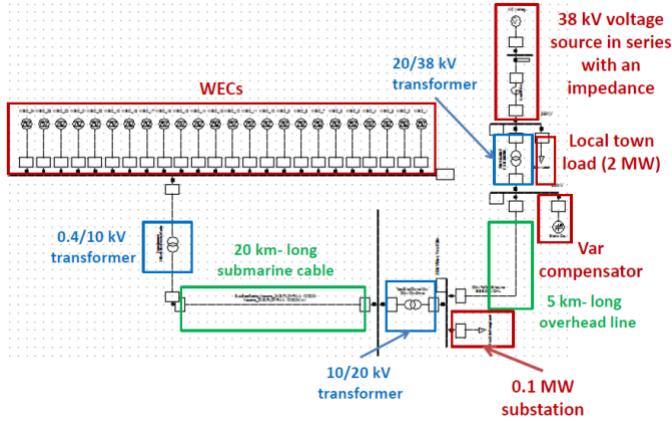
38 kV voltage source in series with an impedance

20/38 kV transformer

WECs

Local town load (2 MW)

0.4/10 kV transformer

20 km- long submarine cable

Var compensator

5 km- long overhead line

10/20 kV transformer

0.1 MW substation